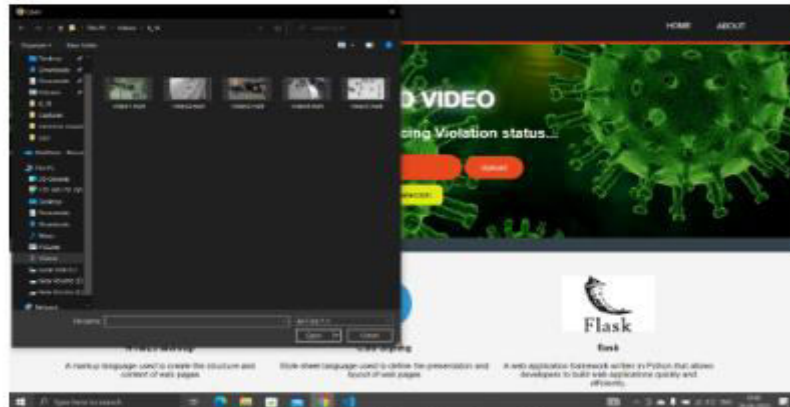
Open

HOME ABOUT

D VIDEO

cing Violation status...

Flask

A markup language used to create the structure and content of web pages

Style sheet language used to define the presentation and layout of web pages

flask

A web application framework written in Python that allows developers to build web applications quickly and efficiently.

Open Cancel

Type here to search